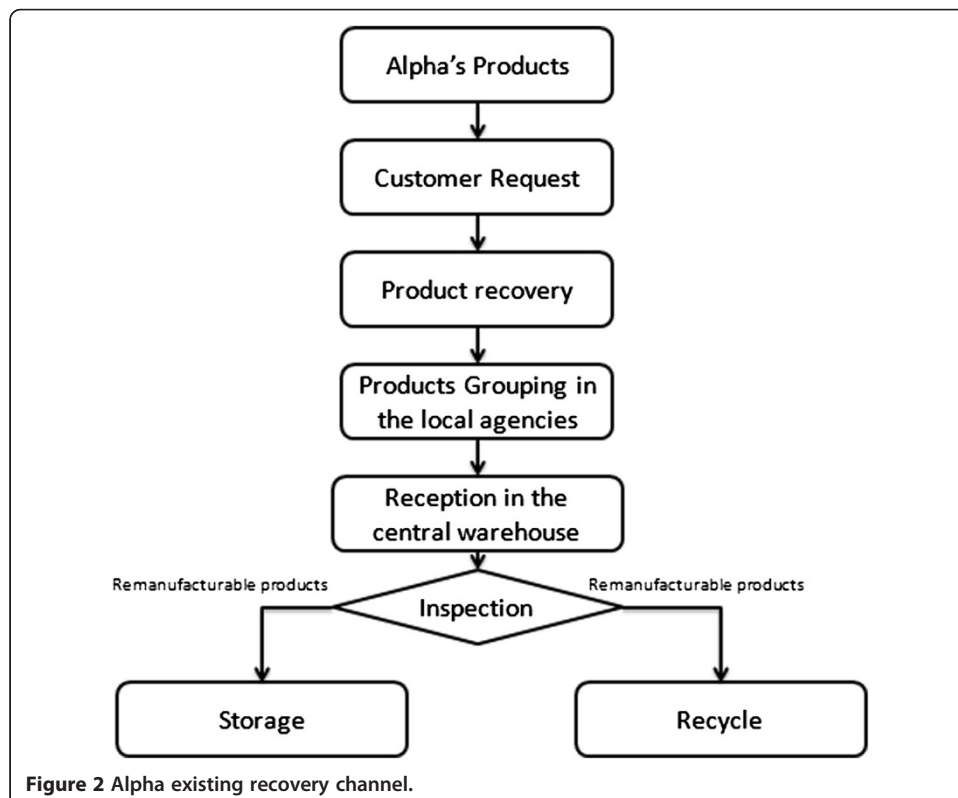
Alpha's Products

Customer Request

Product recovery

Products Grouping in the local agencies

Reception in the central warehouse

Remanufacturable products

Inspection

Remanufacturable products

Storage

Recycle

**Figure 2** Alpha existing recovery channel.